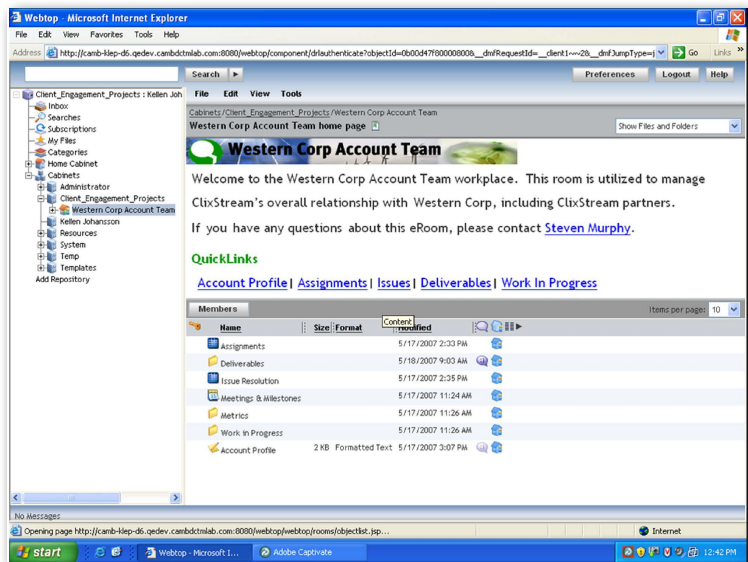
Webtop - Microsoft Internet Explorer

File Edit View Favorites Tools Help

Address http://camb-klep-d6.qedev.cambdctmlab.com:8080/webtop/component/drlauthenticate?objectId=0b00d47f80000808&__dmfRequestId=__client1~~28&__dmfJumpType=j Go Links

Search Preferences Logout Help

Client_Engagement_Projects : Kellen Joh
Inbox
Searches
Subscriptions
My Files
Categories
Home Cabinet
Cabinets
Administrator
Client_Engagement_Projects
Western Corp Account Team
Kellen Johansson
Resources
System
Temp
Templates
Add Repository

File Edit View Tools

Cabinets/Client_Engagement_Projects/Western Corp Account Team
Western Corp Account Team home page

Show Files and Folders

Western Corp Account Team

Welcome to the Western Corp Account Team workplace. This room is utilized to manage ClixStream's overall relationship with Western Corp, including ClixStream partners.

If you have any questions about this eRoom, please contact Steven Murphy.

QuickLinks

Account Profile | Assignments | Issues | Deliverables | Work In Progress

Members

Items per page: 10

| Name | Size | Format | Modified |
|---|---|---|---|
| Assignments | | | 5/17/2007 2:33 PM |
| Deliverables | | | 5/18/2007 9:03 AM |
| Issue Resolution | | | 5/17/2007 2:35 PM |
| Meetings & Milestones | | | 5/17/2007 11:24 AM |
| Metrics | | | 5/17/2007 11:26 AM |
| Work in Progress | | | 5/17/2007 11:26 AM |
| Account Profile | 2 KB | Formatted Text | 5/17/2007 3:07 PM |

Content

No Messages

Opening page http://camb-klep-d6.cambdctmlab.com:8080/webtop/webtop/rooms/objectlist.jsp...

Internet

start Webtop - Microsoft I... Adobe Captivate 12:42 PM